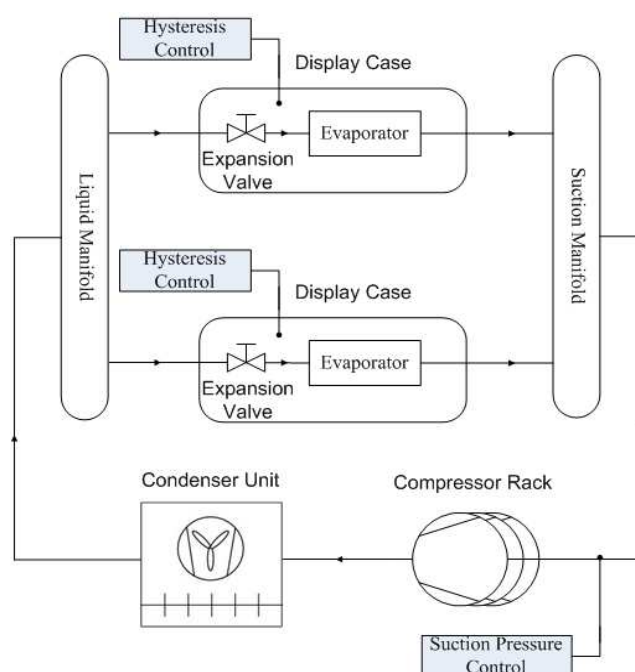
Hysteresis Control

Display Case

Expansion Valve

Evaporator

Liquid Manifold

Suction Manifold

Hysteresis Control

Display Case

Expansion Valve

Evaporator

Condenser Unit

Compressor Rack

Suction Pressure Control